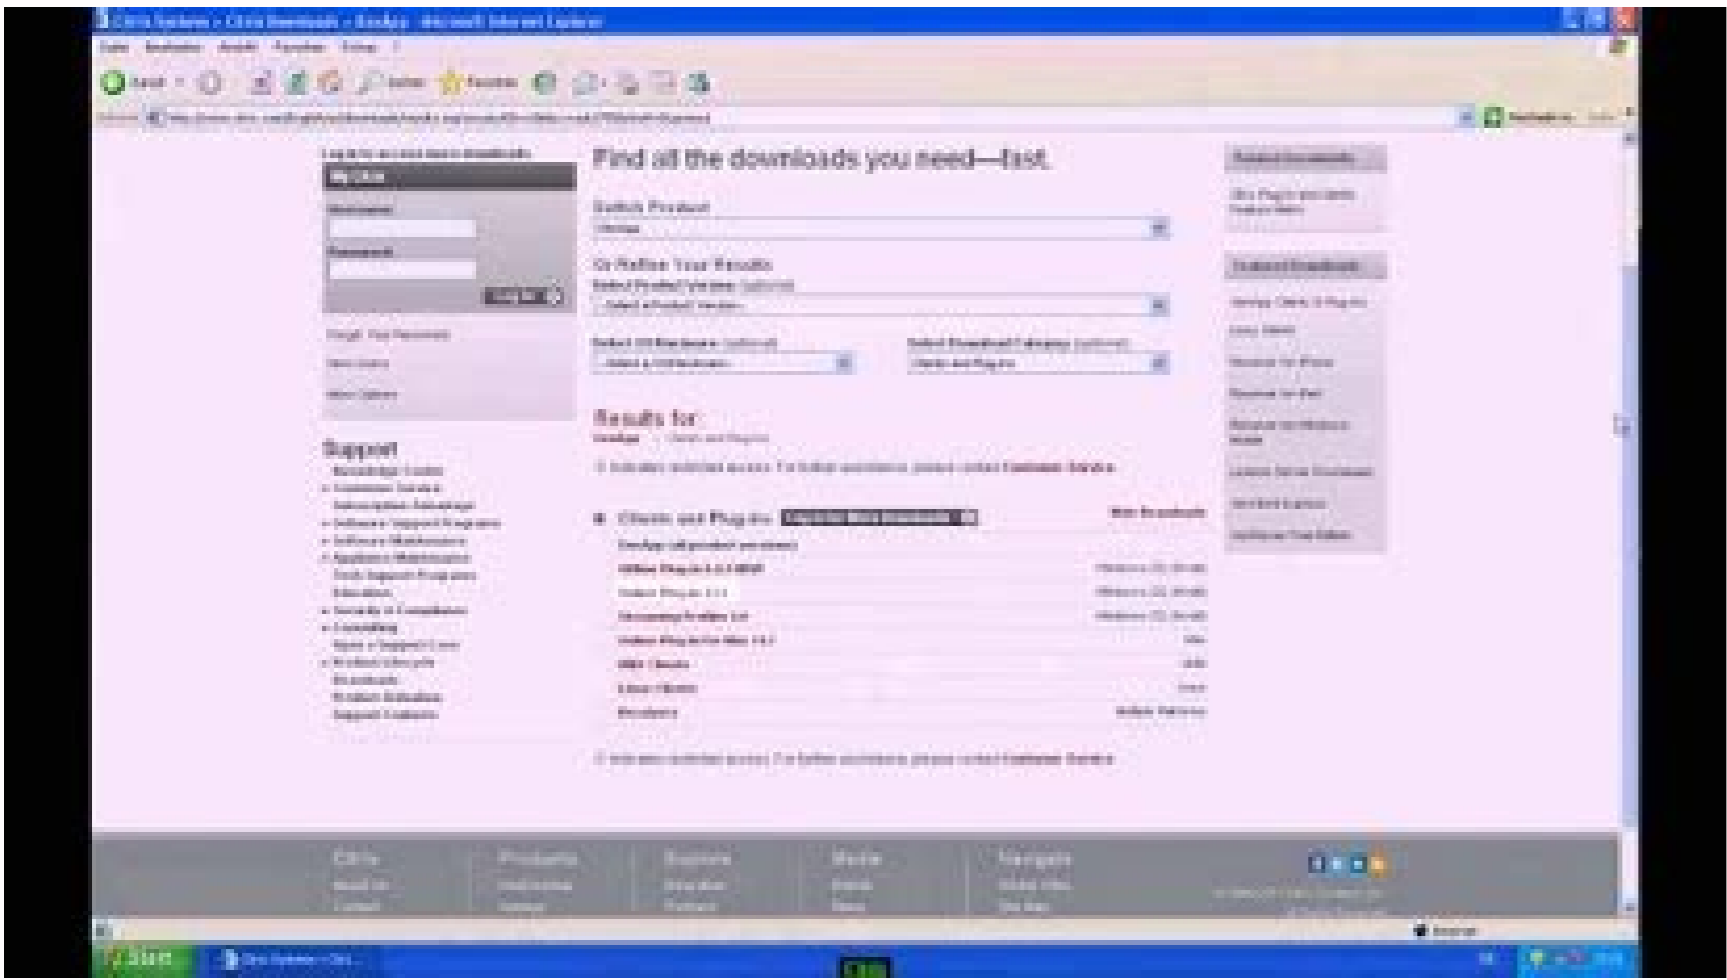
Citrix Systems - Citrix Downloads - XenApp - Microsoft Internet Explorer

Find all the downloads you need—fast.

Switch Product

Or Refine Your Results

Select OS Platform (optional)

Select Download Category (optional)

Results for:

Support

Clients and Plug-ins

Citrix

Products

Solutions

Media

Navigate

start